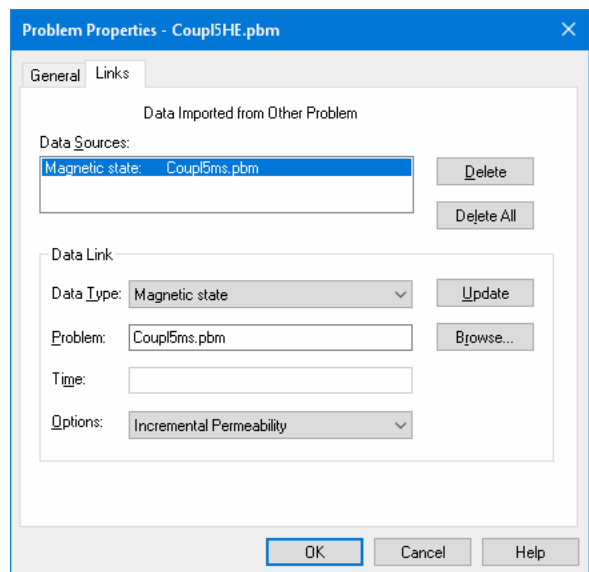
Problem Properties - Coupl5HE.pbm

General Links

Data Imported from Other Problem

Data Sources:

Magnetic state: Coupl5ms.pbm

Delete

Delete All

Data Link

Data Type: Magnetic state

Update

Problem: Coupl5ms.pbm

Browse...

Time:

Options: Incremental Permeability

OK Cancel Help